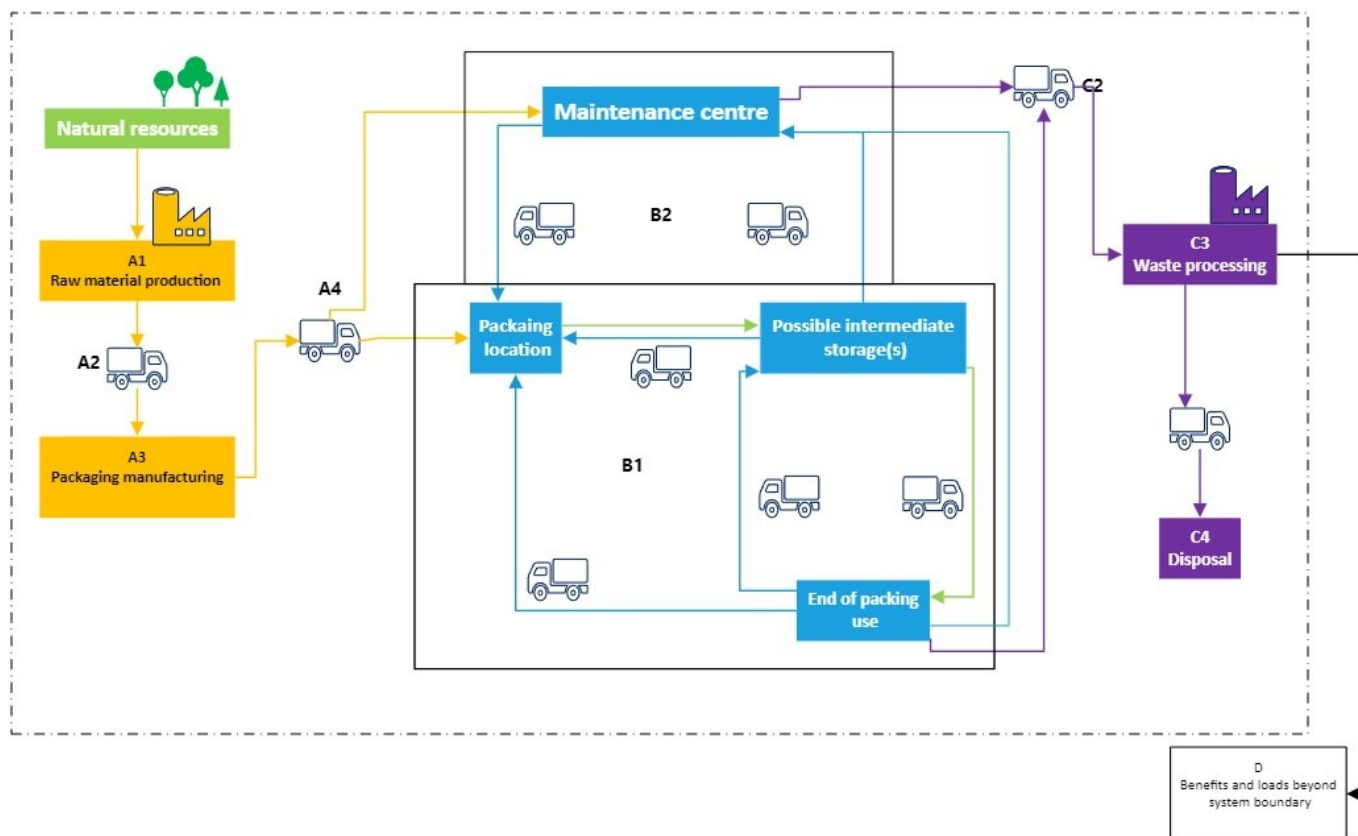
Natural resources

A1
Raw material production

A2

A3
Packaging manufacturing

A4

Maintenance centre

B2

Packaging location

Possible intermediate storage(s)

B1

End of packing use

C2

C3
Waste processing

C4
Disposal

D
Benefits and loads beyond system boundary